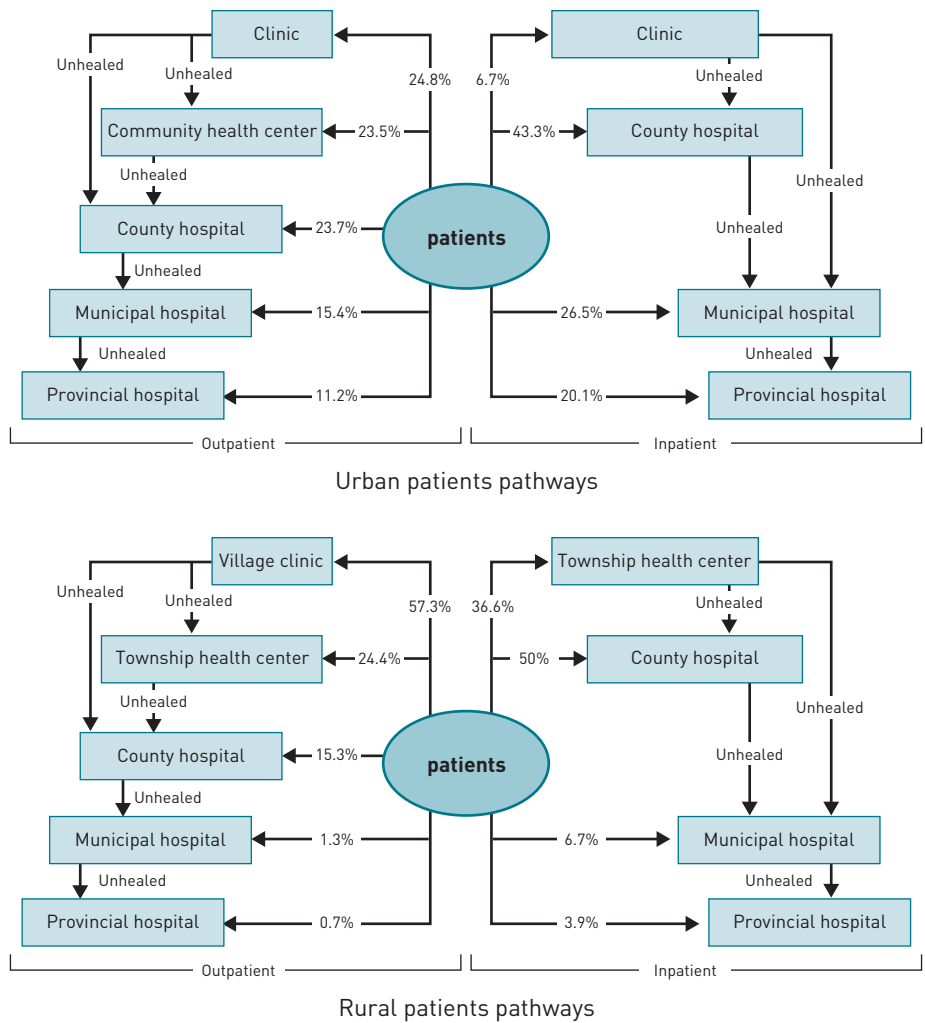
Clinic

Unhealed

Unhealed

24.8%

Community health center

23.5%

Unhealed

County hospital

23.7%

patients

Unhealed

Municipal hospital

15.4%

Unhealed

Provincial hospital

11.2%

Outpatient

6.7%

Clinic

Unhealed

43.3%

County hospital

Unhealed

Unhealed

26.5%

Municipal hospital

Unhealed

20.1%

Provincial hospital

Inpatient

Urban patients pathways

Village clinic

Unhealed

Unhealed

57.3%

Township health center

24.4%

Unhealed

County hospital

15.3%

patients

Unhealed

Municipal hospital

1.3%

Unhealed

Provincial hospital

0.7%

Outpatient

36.6%

Township health center

Unhealed

50%

County hospital

Unhealed

Unhealed

6.7%

Municipal hospital

Unhealed

3.9%

Provincial hospital

Inpatient

Rural patients pathways